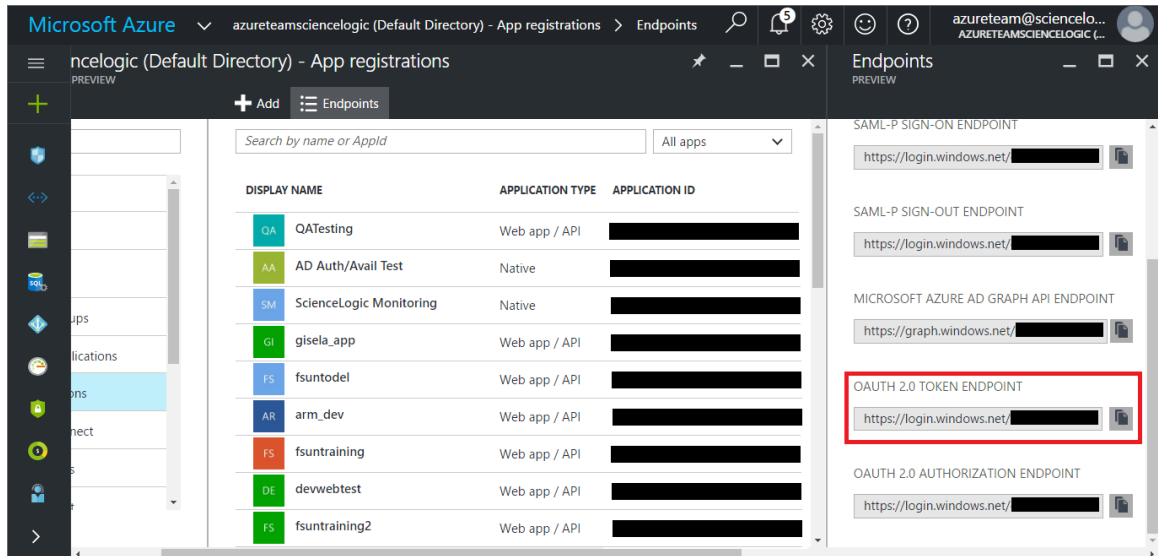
Microsoft Azure azureteamsciencelogic (Default Directory) - App registrations > Endpoints 5 azureteam@sciencelo... AZURETEAMSCIENCELOGIC (...

ncelogic (Default Directory) - App registrations
PREVIEW

Add Endpoints

Search by name or AppId
All apps

| DISPLAY NAME | APPLICATION TYPE | APPLICATION ID |
|---|---|---|
| QA QATesting | Web app / API | |
| AA AD Auth/Avail Test | Native | |
| SM ScienceLogic Monitoring | Native | |
| GI gisela_app | Web app / API | |
| FS fsuntodel | Web app / API | |
| AR arm_dev | Web app / API | |
| FS fsuntraining | Web app / API | |
| DE devwebtest | Web app / API | |
| FS fsuntraining2 | Web app / API | |

ups
lications
ons
nect
s

Endpoints
PREVIEW

SAML-P SIGN-ON ENDPOINT
https://login.windows.net/

SAML-P SIGN-OUT ENDPOINT
https://login.windows.net/

MICROSOFT AZURE AD GRAPH API ENDPOINT
https://graph.windows.net/

OAUTH 2.0 TOKEN ENDPOINT
https://login.windows.net/

OAUTH 2.0 AUTHORIZATION ENDPOINT
https://login.windows.net/